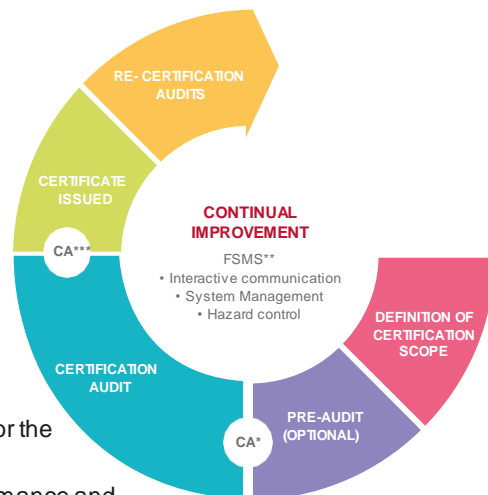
RE- CERTIFICATION AUDITS

CERTIFICATE ISSUED

CA***

CONTINUAL IMPROVEMENT

FSMS**
• Interactive communication
• System Management
• Hazard control

DEFINITION OF CERTIFICATION SCOPE

CERTIFICATION AUDIT

CA*

PRE-AUDIT (OPTIONAL)

or the

mance and